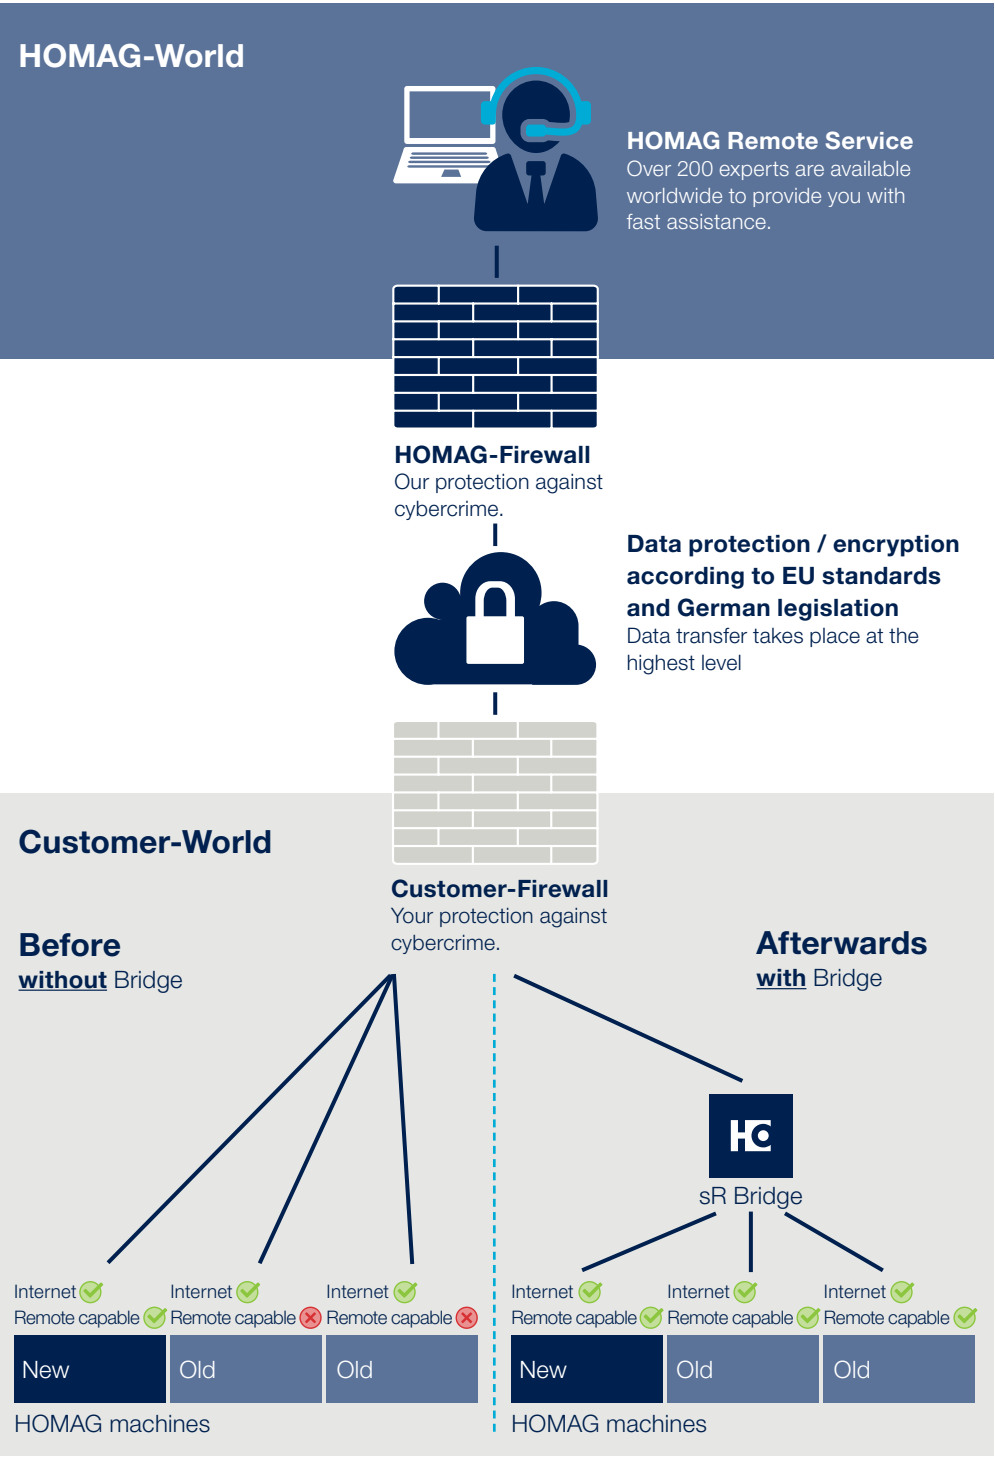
HOMAG-World

HOMAG Remote Service
Over 200 experts are available worldwide to provide you with fast assistance.

HOMAG-Firewall
Our protection against cybercrime.

Data protection / encryption according to EU standards and German legislation
Data transfer takes place at the highest level

Customer-World

Customer-Firewall
Your protection against cybercrime.

Before
without Bridge

Afterwards
with Bridge

HO
sR Bridge

Internet
Remote capable
New

Internet
Remote capable
Old

Internet
Remote capable
Old

HOMAG machines

Internet
Remote capable
New

Internet
Remote capable
Old

Internet
Remote capable
Old

HOMAG machines